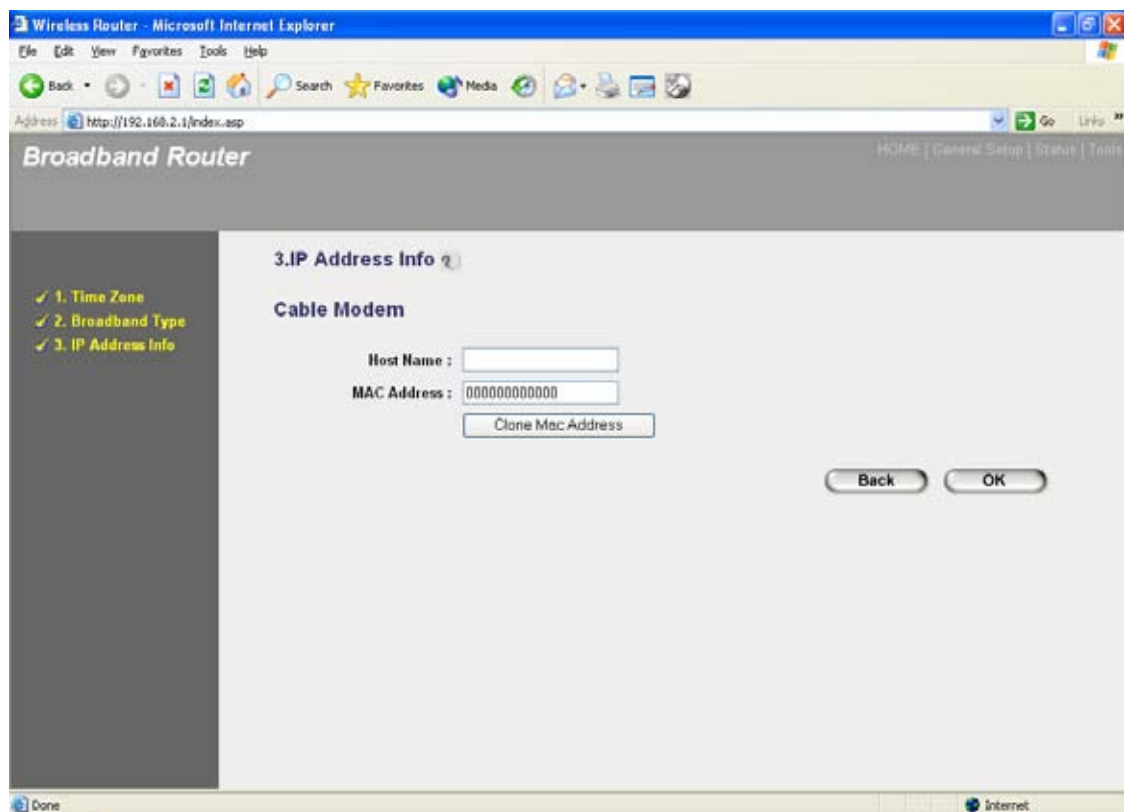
Wireless Router - Microsoft Internet Explorer

File Edit View Favorites Tools Help

Back Search Favorites Media

Address http://192.168.2.1/index.asp

Go Links »

Broadband Router

HOME | General Setup | Status | Tools

✓ 1. Time Zone
✓ 2. Broadband Type
✓ 3. IP Address Info

3.IP Address Info

Cable Modem

Host Name :

MAC Address : 000000000000

Clone Mac Address

Back OK

Done

Internet